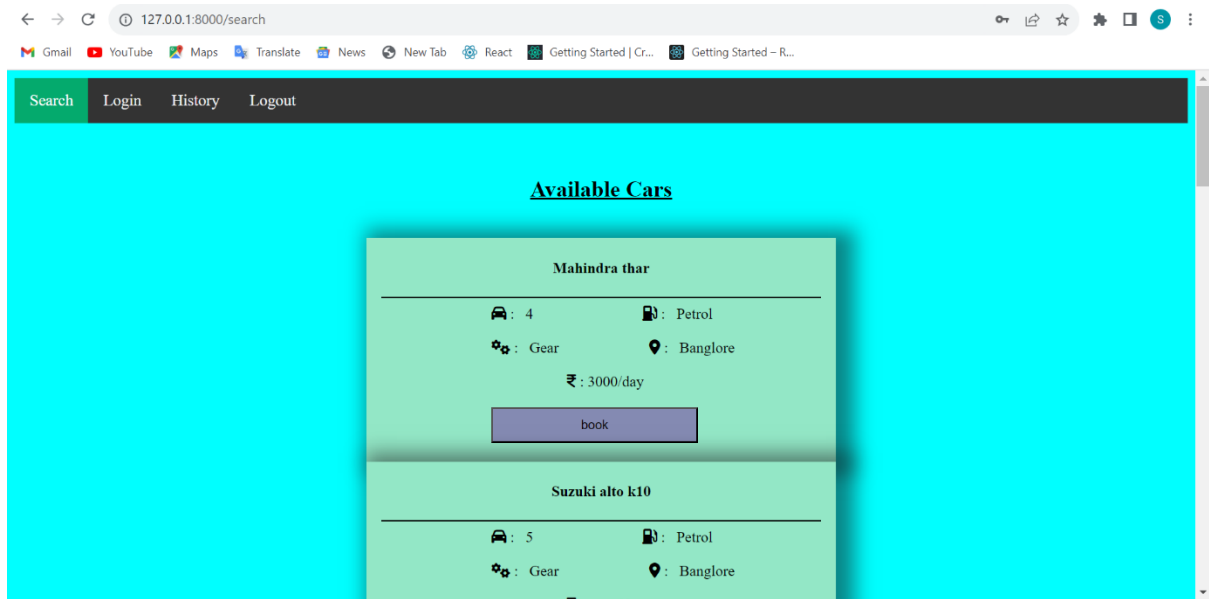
127.0.0.1:8000/search

S

Gmail YouTube Maps Translate News New Tab React Getting Started | Cr... Getting Started – R...

Search Login History Logout

Available Cars

Mahindra thar

: 4 : Petrol

: Gear : Banglore

₹ : 3000/day

book

Suzuki alto k10

: 5 : Petrol

: Gear : Banglore